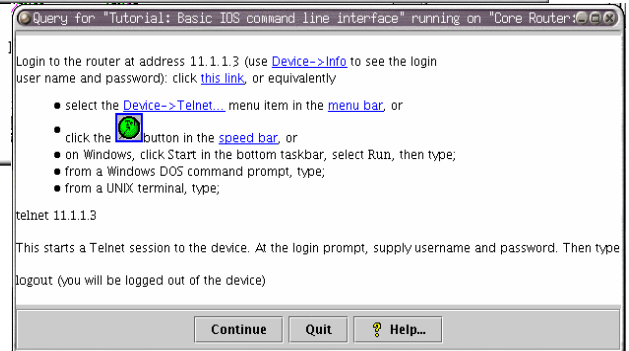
Query for "Tutorial: Basic IOS command line interface" running on "Core Router:

Login to the router at address 11.1.1.3 (use Device->Info to see the login user name and password): click this link, or equivalently

- select the Device->Telnet... menu item in the menu bar, or
- click the button in the speed bar, or
- on Windows, click Start in the bottom taskbar, select Run, then type;
- from a Windows DOS command prompt, type;
- from a UNIX terminal, type;

telnet 11.1.1.3

This starts a Telnet session to the device. At the login prompt, supply username and password. Then type

logout (you will be logged out of the device)

Continue Quit Help...